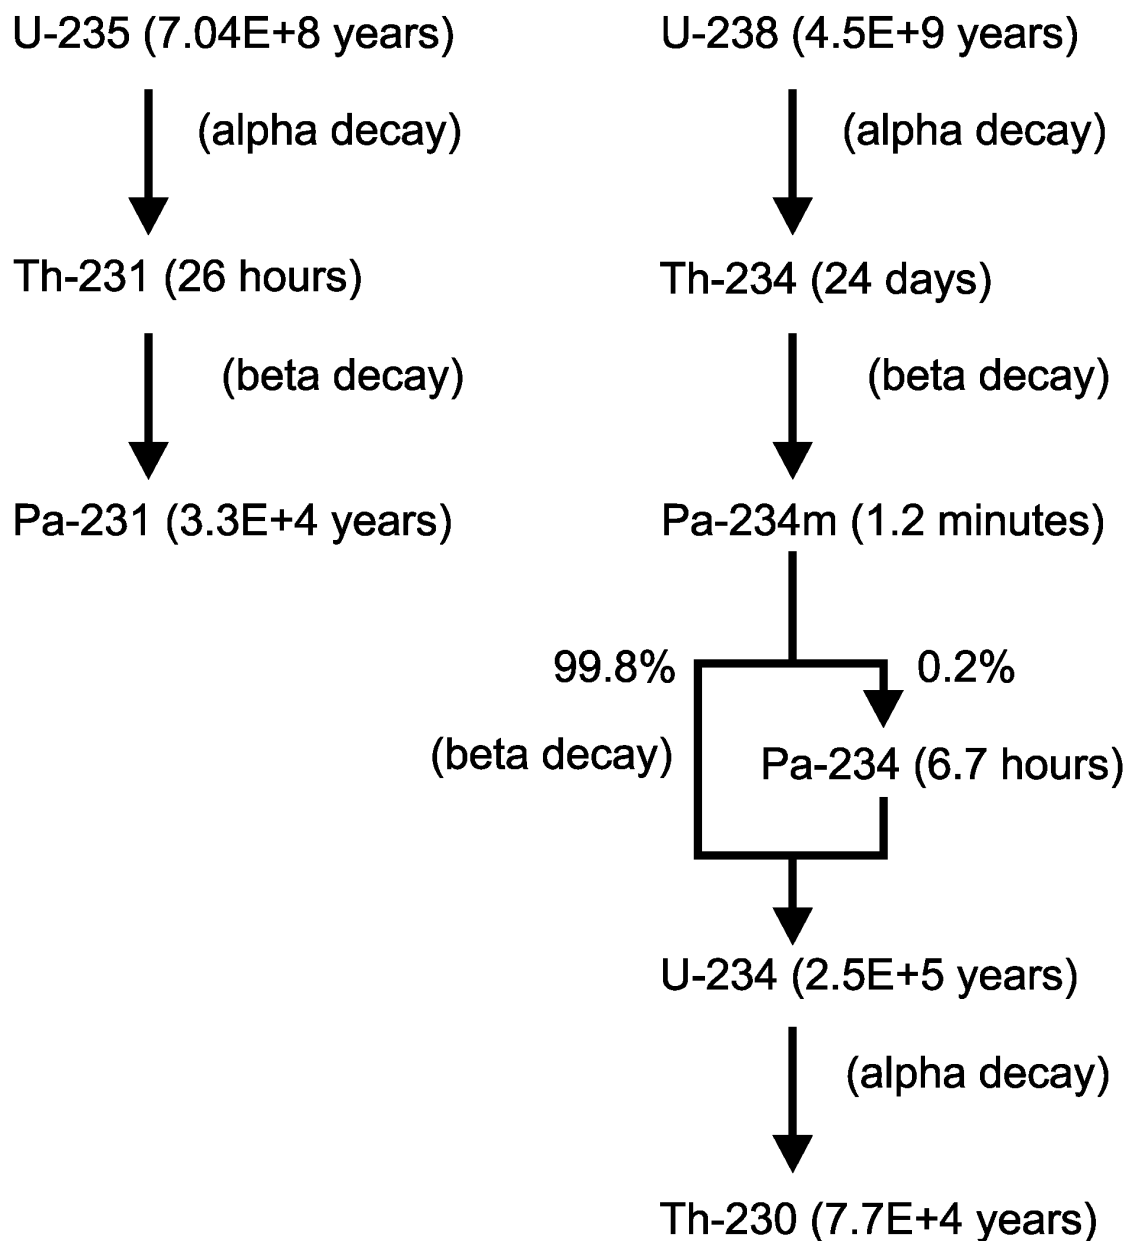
U-235 (7.04E+8 years)

(alpha decay)

Th-231 (26 hours)

(beta decay)

Pa-231 (3.3E+4 years)

U-238 (4.5E+9 years)

(alpha decay)

Th-234 (24 days)

(beta decay)

Pa-234m (1.2 minutes)

99.8%

0.2%

(beta decay)

Pa-234 (6.7 hours)

U-234 (2.5E+5 years)

(alpha decay)

Th-230 (7.7E+4 years)